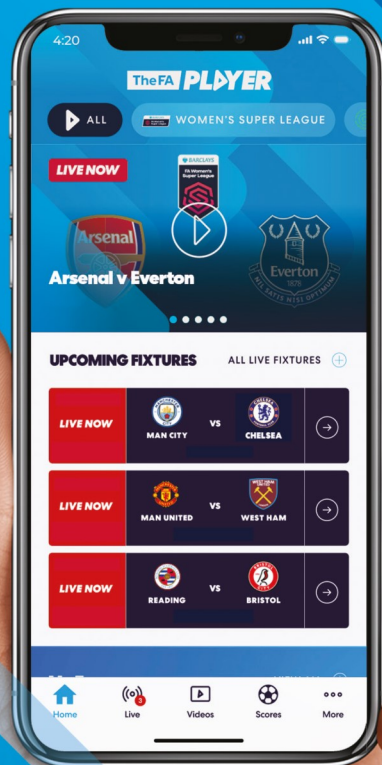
4:20

TheFA PLAYER

ALL

WOMEN'S SUPER LEAGUE

LIVE NOW

BARCLAYS
FA Women's Super League

Arsenal

Everton
NIL SATIS NISI OPTIMUM

Arsenal v Everton

UPCOMING FIXTURES

ALL LIVE FIXTURES

LIVE NOW
MAN CITY VS CHELSEA

LIVE NOW
MAN UNITED VS WEST HAM

LIVE NOW
READING VS BRISTOL

Home
Live
Videos
Scores
More